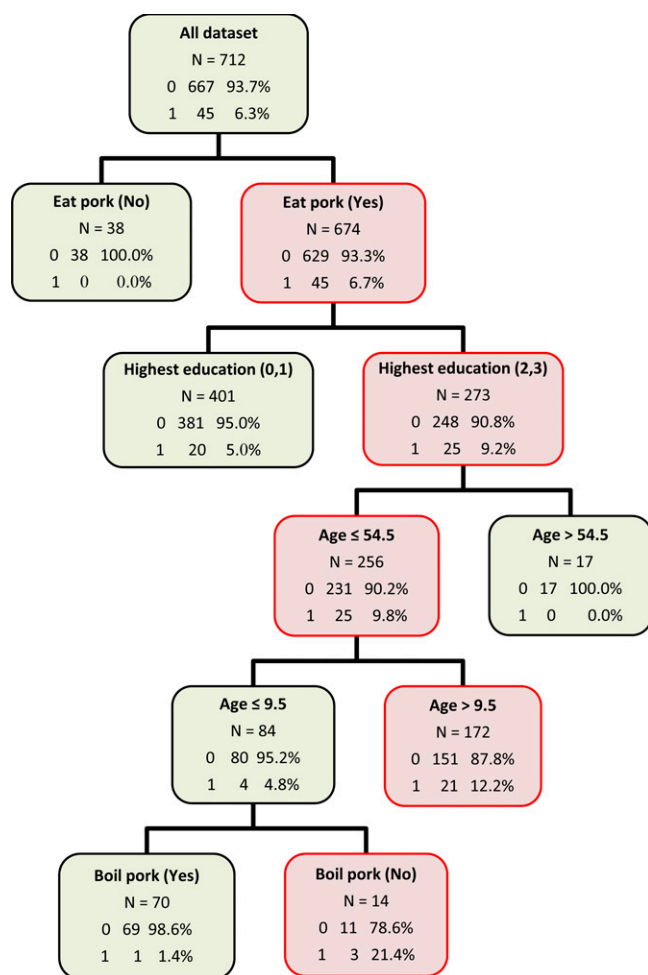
All dataset
N = 712
0 667 93.7%
1 45 6.3%

Eat pork (No)
N = 38
0 38 100.0%
1 0 0.0%

Eat pork (Yes)
N = 674
0 629 93.3%
1 45 6.7%

Highest education (0,1)
N = 401
0 381 95.0%
1 20 5.0%

Highest education (2,3)
N = 273
0 248 90.8%
1 25 9.2%

Age ≤ 54.5
N = 256
0 231 90.2%
1 25 9.8%

Age > 54.5
N = 17
0 17 100.0%
1 0 0.0%

Age ≤ 9.5
N = 84
0 80 95.2%
1 4 4.8%

Age > 9.5
N = 172
0 151 87.8%
1 21 12.2%

Boil pork (Yes)
N = 70
0 69 98.6%
1 1 1.4%

Boil pork (No)
N = 14
0 11 78.6%
1 3 21.4%